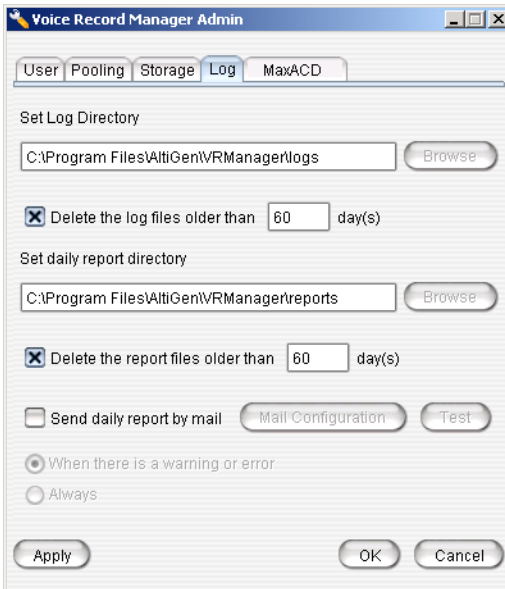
Voice Record Manager Admin

User Pooling Storage Log MaxACD

Set Log Directory

C:\Program Files\AltiGen\VRManager\logs Browse

Delete the log files older than 60 day(s)

Set daily report directory

C:\Program Files\AltiGen\VRManager\reports Browse

Delete the report files older than 60 day(s)

Send daily report by mail Mail Configuration Test

When there is a warning or error

Always

Apply OK Cancel